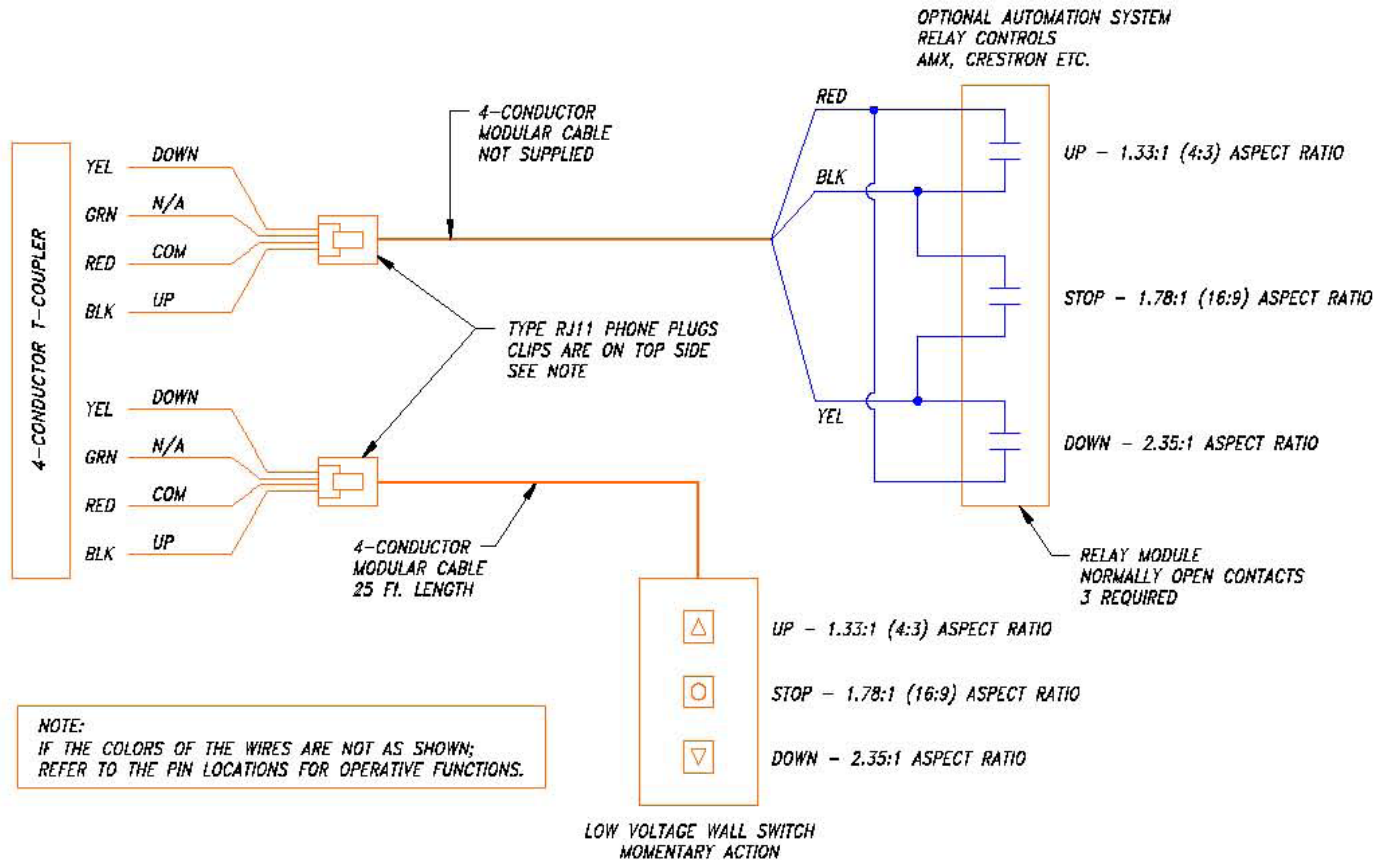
OPTIONAL AUTOMATION SYSTEM
RELAY CONTROLS
AMX, CRESTRON ETC.

4-CONDUCTOR
MODULAR CABLE
NOT SUPPLIED

4-CONDUCTOR T-COUPLER

YEL DOWN
GRN N/A
RED COM
BLK UP

RED
BLK
YEL

UP - 1.33:1 (4:3) ASPECT RATIO

STOP - 1.78:1 (16:9) ASPECT RATIO

DOWN - 2.35:1 ASPECT RATIO

TYPE RJ11 PHONE PLUGS
CLIPS ARE ON TOP SIDE
SEE NOTE

YEL DOWN
GRN N/A
RED COM
BLK UP

4-CONDUCTOR
MODULAR CABLE
25 Ft. LENGTH

RELAY MODULE
NORMALLY OPEN CONTACTS
3 REQUIRED

UP - 1.33:1 (4:3) ASPECT RATIO

STOP - 1.78:1 (16:9) ASPECT RATIO

DOWN - 2.35:1 ASPECT RATIO

NOTE:
IF THE COLORS OF THE WIRES ARE NOT AS SHOWN;
REFER TO THE PIN LOCATIONS FOR OPERATIVE FUNCTIONS.

LOW VOLTAGE WALL SWITCH
MOMENTARY ACTION